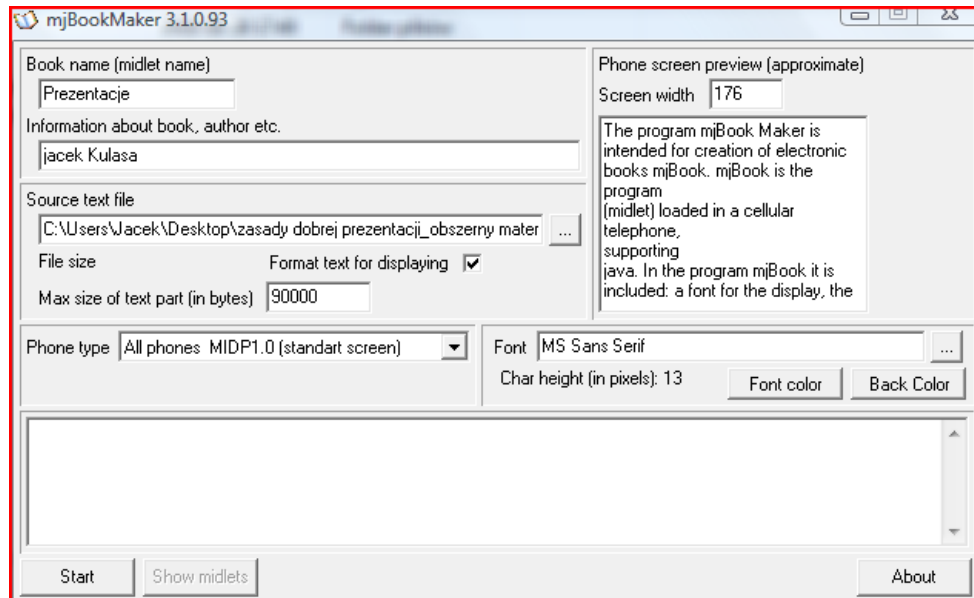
mjBookMaker 3.1.0.93

Book name (midlet name)
Prezentacje
Information about book, author etc.
jacek Kulasa

Source text file
C:\Users\Jacek\Desktop\zasady dobrej prezentacji_obszerny mater ...
File size
Format text for displaying ☑
Max size of text part (in bytes) 90000

Phone screen preview (approximate)
Screen width 176
The program mjBook Maker is intended for creation of electronic books mjBook. mjBook is the program
(midlet) loaded in a cellular telephone,
supporting
java. In the program mjBook it is included: a font for the display, the

Phone type All phones MIDP1.0 (standart screen)

Font MS Sans Serif ...
Char height (in pixels): 13
Font color
Back Color

Start
Show midlets
About